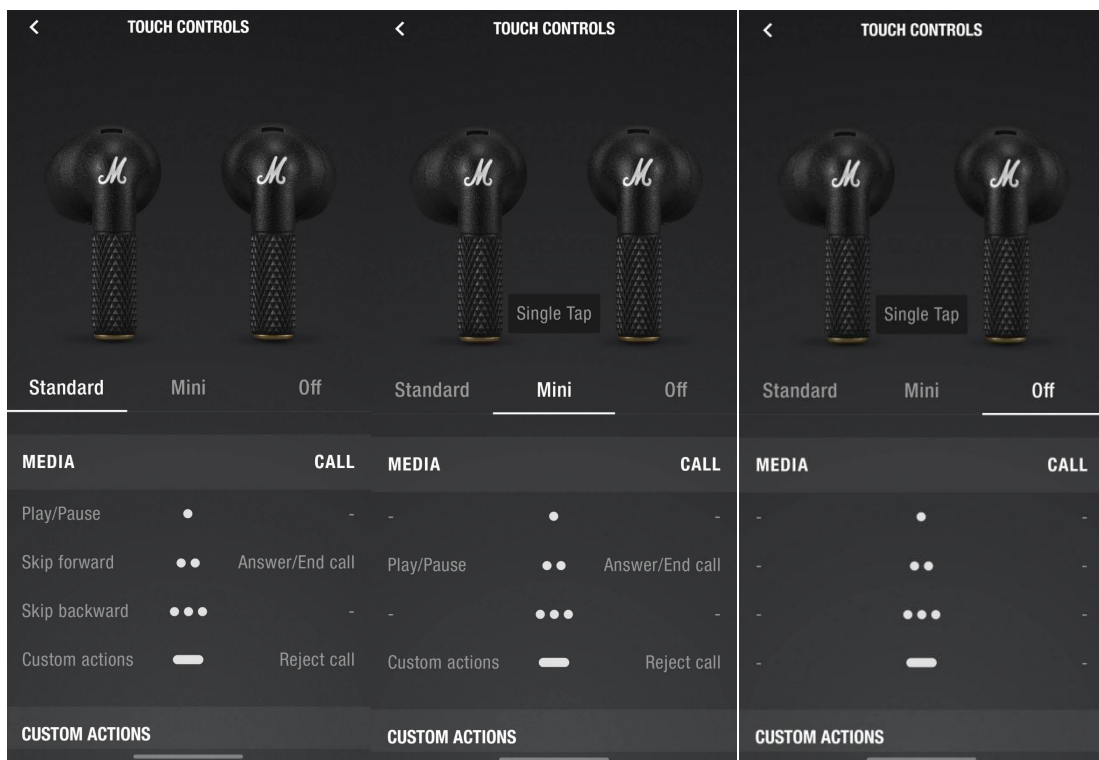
<

TOUCH CONTROLS

M M

Standard Mini Off

MEDIA CALL

Play/Pause • -

Skip forward •• Answer/End call

Skip backward ••• -

Custom actions Reject call

CUSTOM ACTIONS

<

TOUCH CONTROLS

M M

Single Tap

Standard Mini Off

MEDIA CALL

- • -

Play/Pause •• Answer/End call

- ••• -

Custom actions Reject call

CUSTOM ACTIONS

<

TOUCH CONTROLS

M M

Single Tap

Standard Mini Off

MEDIA CALL

- • -

- •• -

- ••• -

- -

CUSTOM ACTIONS